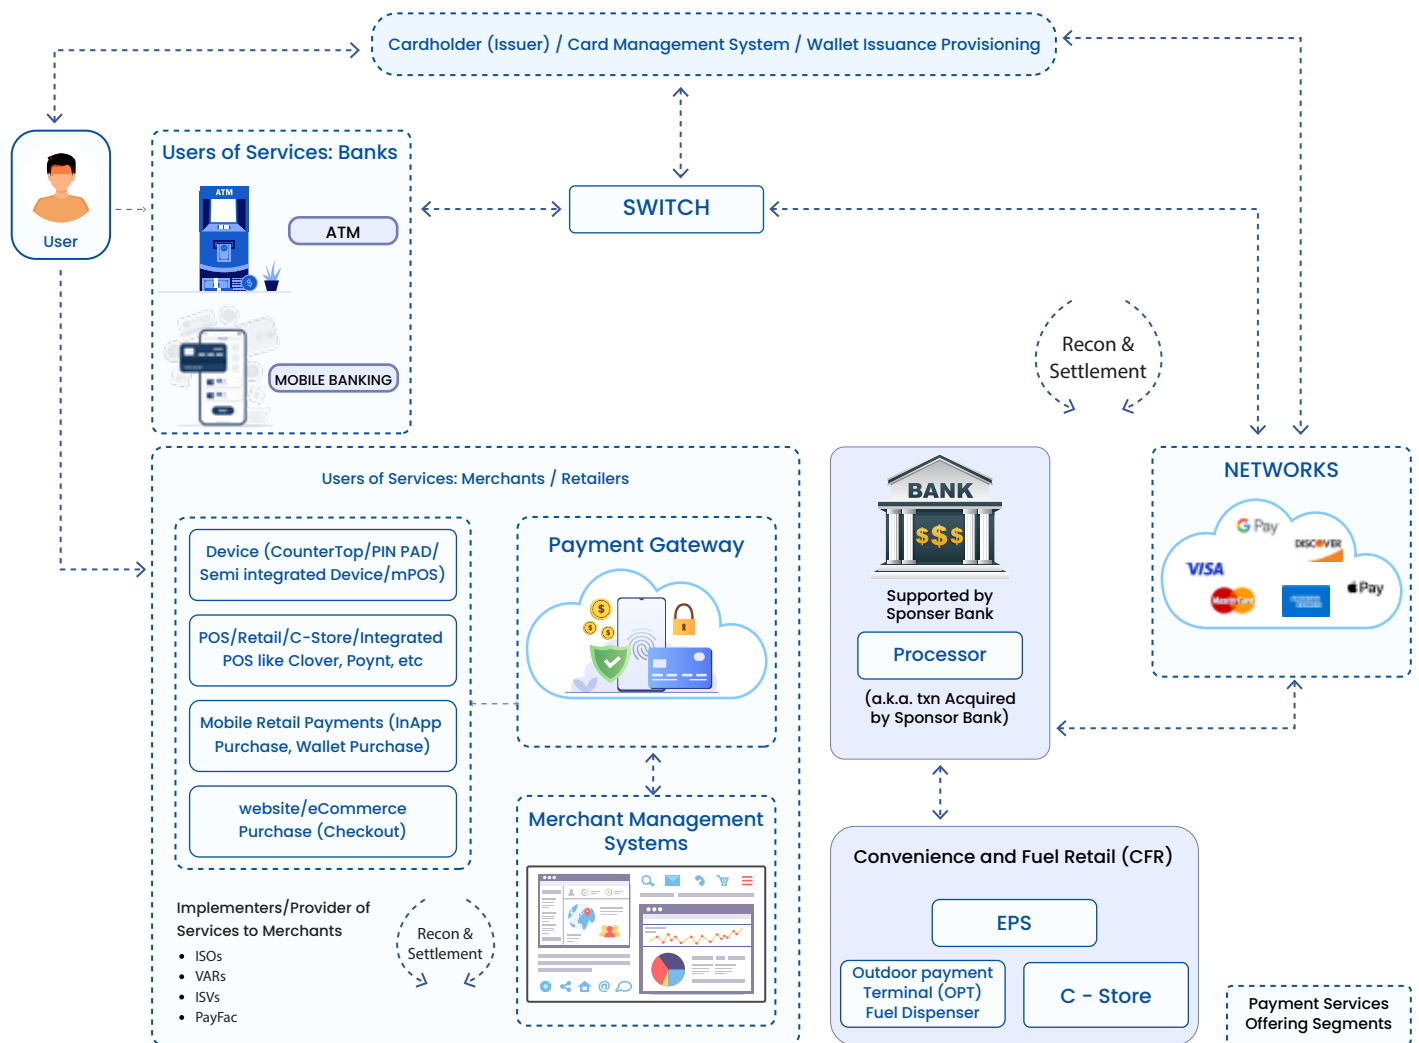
Cardholder (Issuer) / Card Management System / Wallet Issuance Provisioning

User

Users of Services: Banks

ATM

ATM

MOBILE BANKING

SWITCH

Recon & Settlement

NETWORKS

G Pay

DISCOVER

VISA

Pay

Users of Services: Merchants / Retailers

Device (CounterTop/PIN PAD/ Semi integrated Device/mPOS)

POS/Retail/C-Store/Integrated POS like Clover, Poynt, etc

Mobile Retail Payments (InApp Purchase, Wallet Purchase)

website/eCommerce Purchase (Checkout)

Payment Gateway

Merchant Management Systems

BANK

$$$

Supported by Sponser Bank

Processor

(a.k.a. txn Acquired by Sponsor Bank)

Convenience and Fuel Retail (CFR)

EPS

Outdoor payment Terminal (OPT) Fuel Dispenser

C - Store

Implementers/Provider of Services to Merchants

- ISOs
- VARs
- ISVs
- PayFac

Recon & Settlement

Payment Services Offering Segments